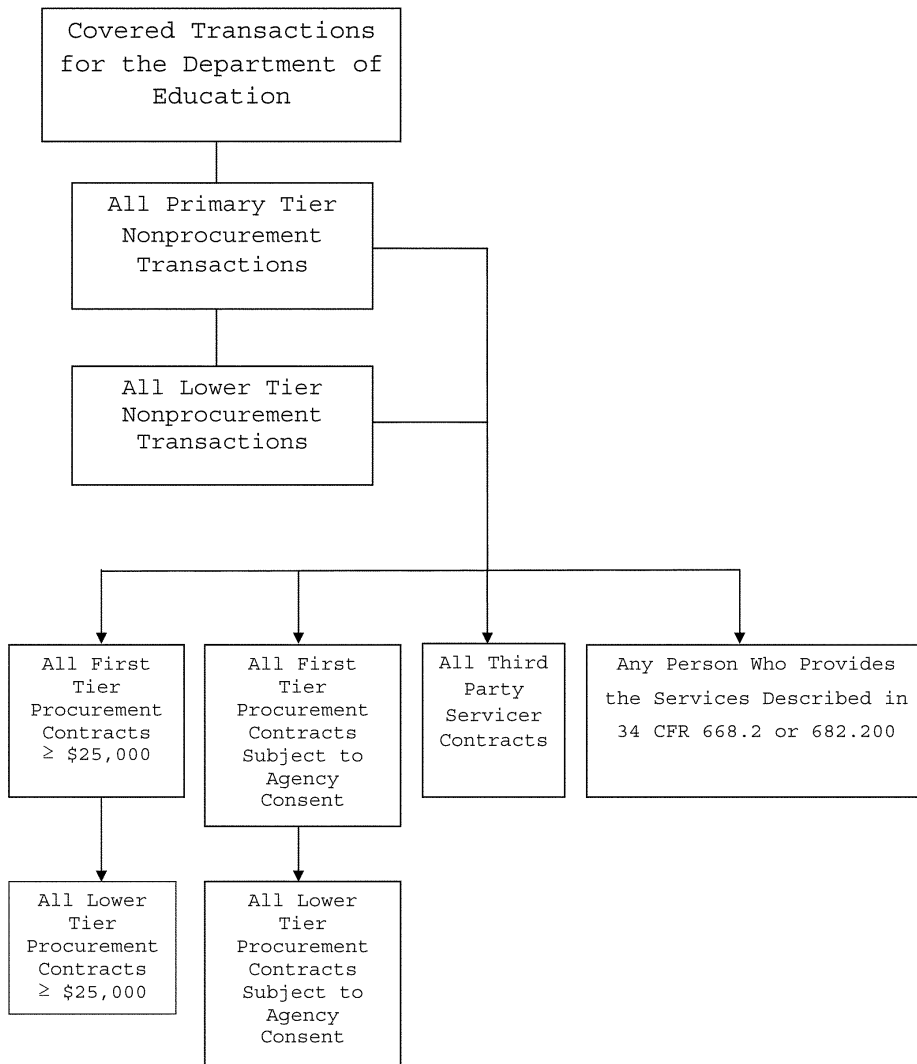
Covered Transactions for the Department of Education

All Primary Tier Nonprocurement Transactions

All Lower Tier Nonprocurement Transactions

All First Tier Procurement Contracts $\geq$ \$25,000

All First Tier Procurement Contracts Subject to Agency Consent

All Third Party Servicer Contracts

Any Person Who Provides the Services Described in 34 CFR 668.2 or 682.200

All Lower Tier Procurement Contracts $\geq$ \$25,000

All Lower Tier Procurement Contracts Subject to Agency Consent